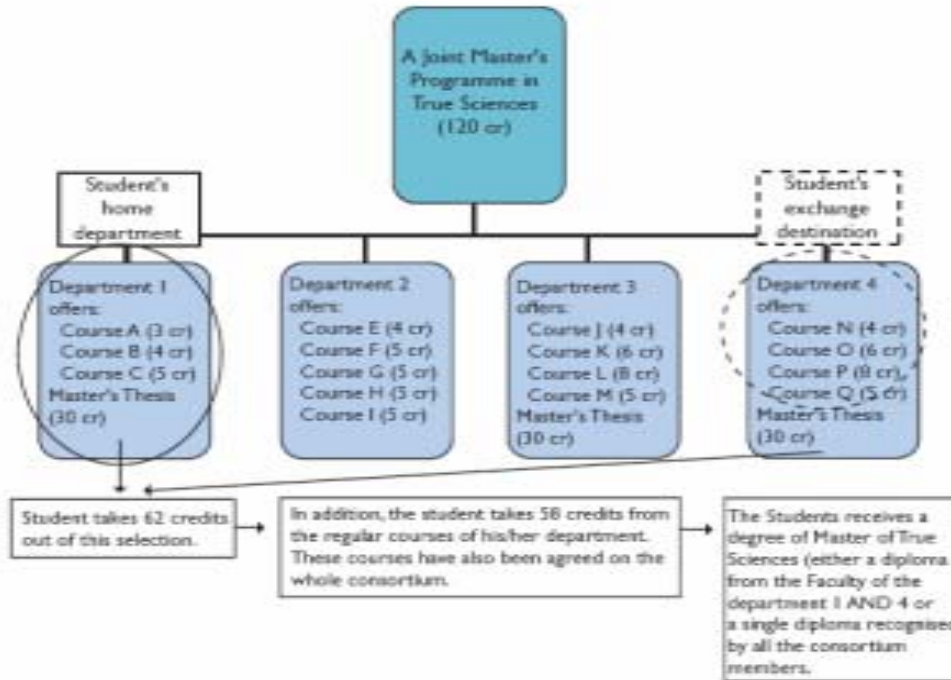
A Joint Master's Programme in True Sciences (120 cr)

Student's home department

Student's exchange destination

Department 1 offers:
Course A (3 cr)
Course B (4 cr)
Course C (5 cr)
Master's Thesis (30 cr)

Department 2 offers:
Course E (4 cr)
Course F (5 cr)
Course G (5 cr)
Course H (5 cr)
Course I (5 cr)

Department 3 offers:
Course J (4 cr)
Course K (6 cr)
Course L (8 cr)
Course M (5 cr)
Master's Thesis (30 cr)

Department 4 offers:
Course N (4 cr)
Course O (6 cr)
Course P (8 cr)
Course Q (5 cr)
Master's Thesis (30 cr)

Student takes 62 credits out of this selection.

In addition, the student takes 58 credits from the regular courses of his/her department. These courses have also been agreed on the whole consortium.

The Students receives a degree of Master of True Sciences (either a diploma from the Faculty of the department 1 AND 4 or a single diploma recognised by all the consortium members.